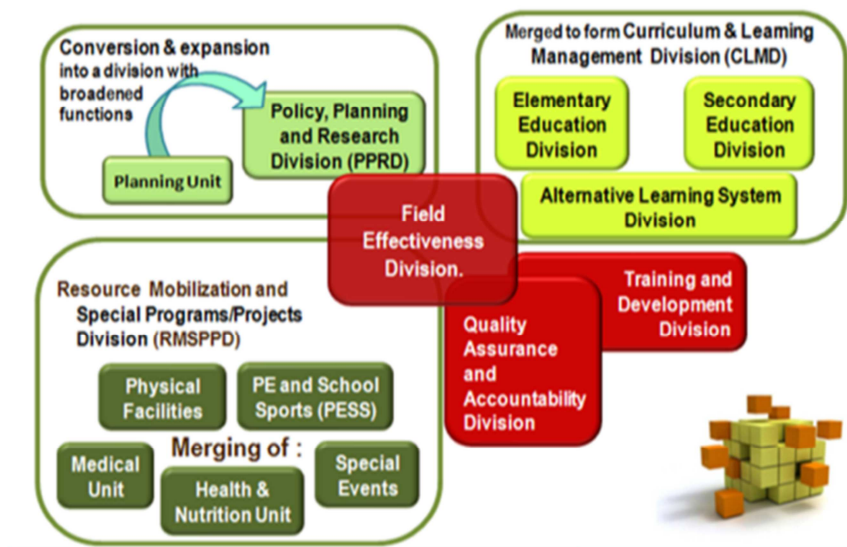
Conversion & expansion into a division with broadened functions

Planning Unit

Policy, Planning and Research Division (PPRD)

Merged to form Curriculum & Learning Management Division (CLMD)

Elementary Education Division

Secondary Education Division

Alternative Learning System Division

Field Effectiveness Division.

Training and Development Division

Quality Assurance and Accountability Division

Resource Mobilization and Special Programs/Projects Division (RMSPPD)

Physical Facilities

PE and School Sports (PESS)

Merging of :

Medical Unit

Health & Nutrition Unit

Special Events